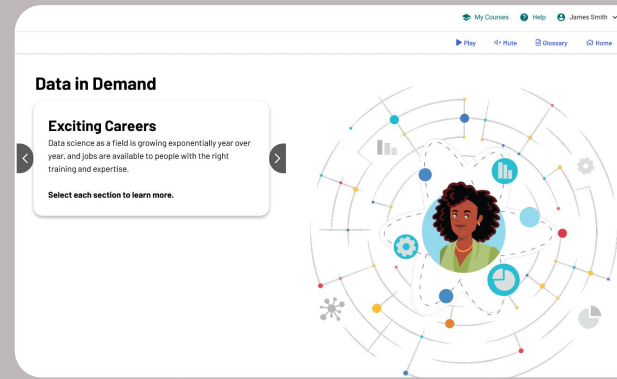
My Courses Help James Smith

Play Mute Glossary Home

Data in Demand

Exciting Careers

Data science as a field is growing exponentially year over year, and jobs are available to people with the right training and expertise.

Select each section to learn more.